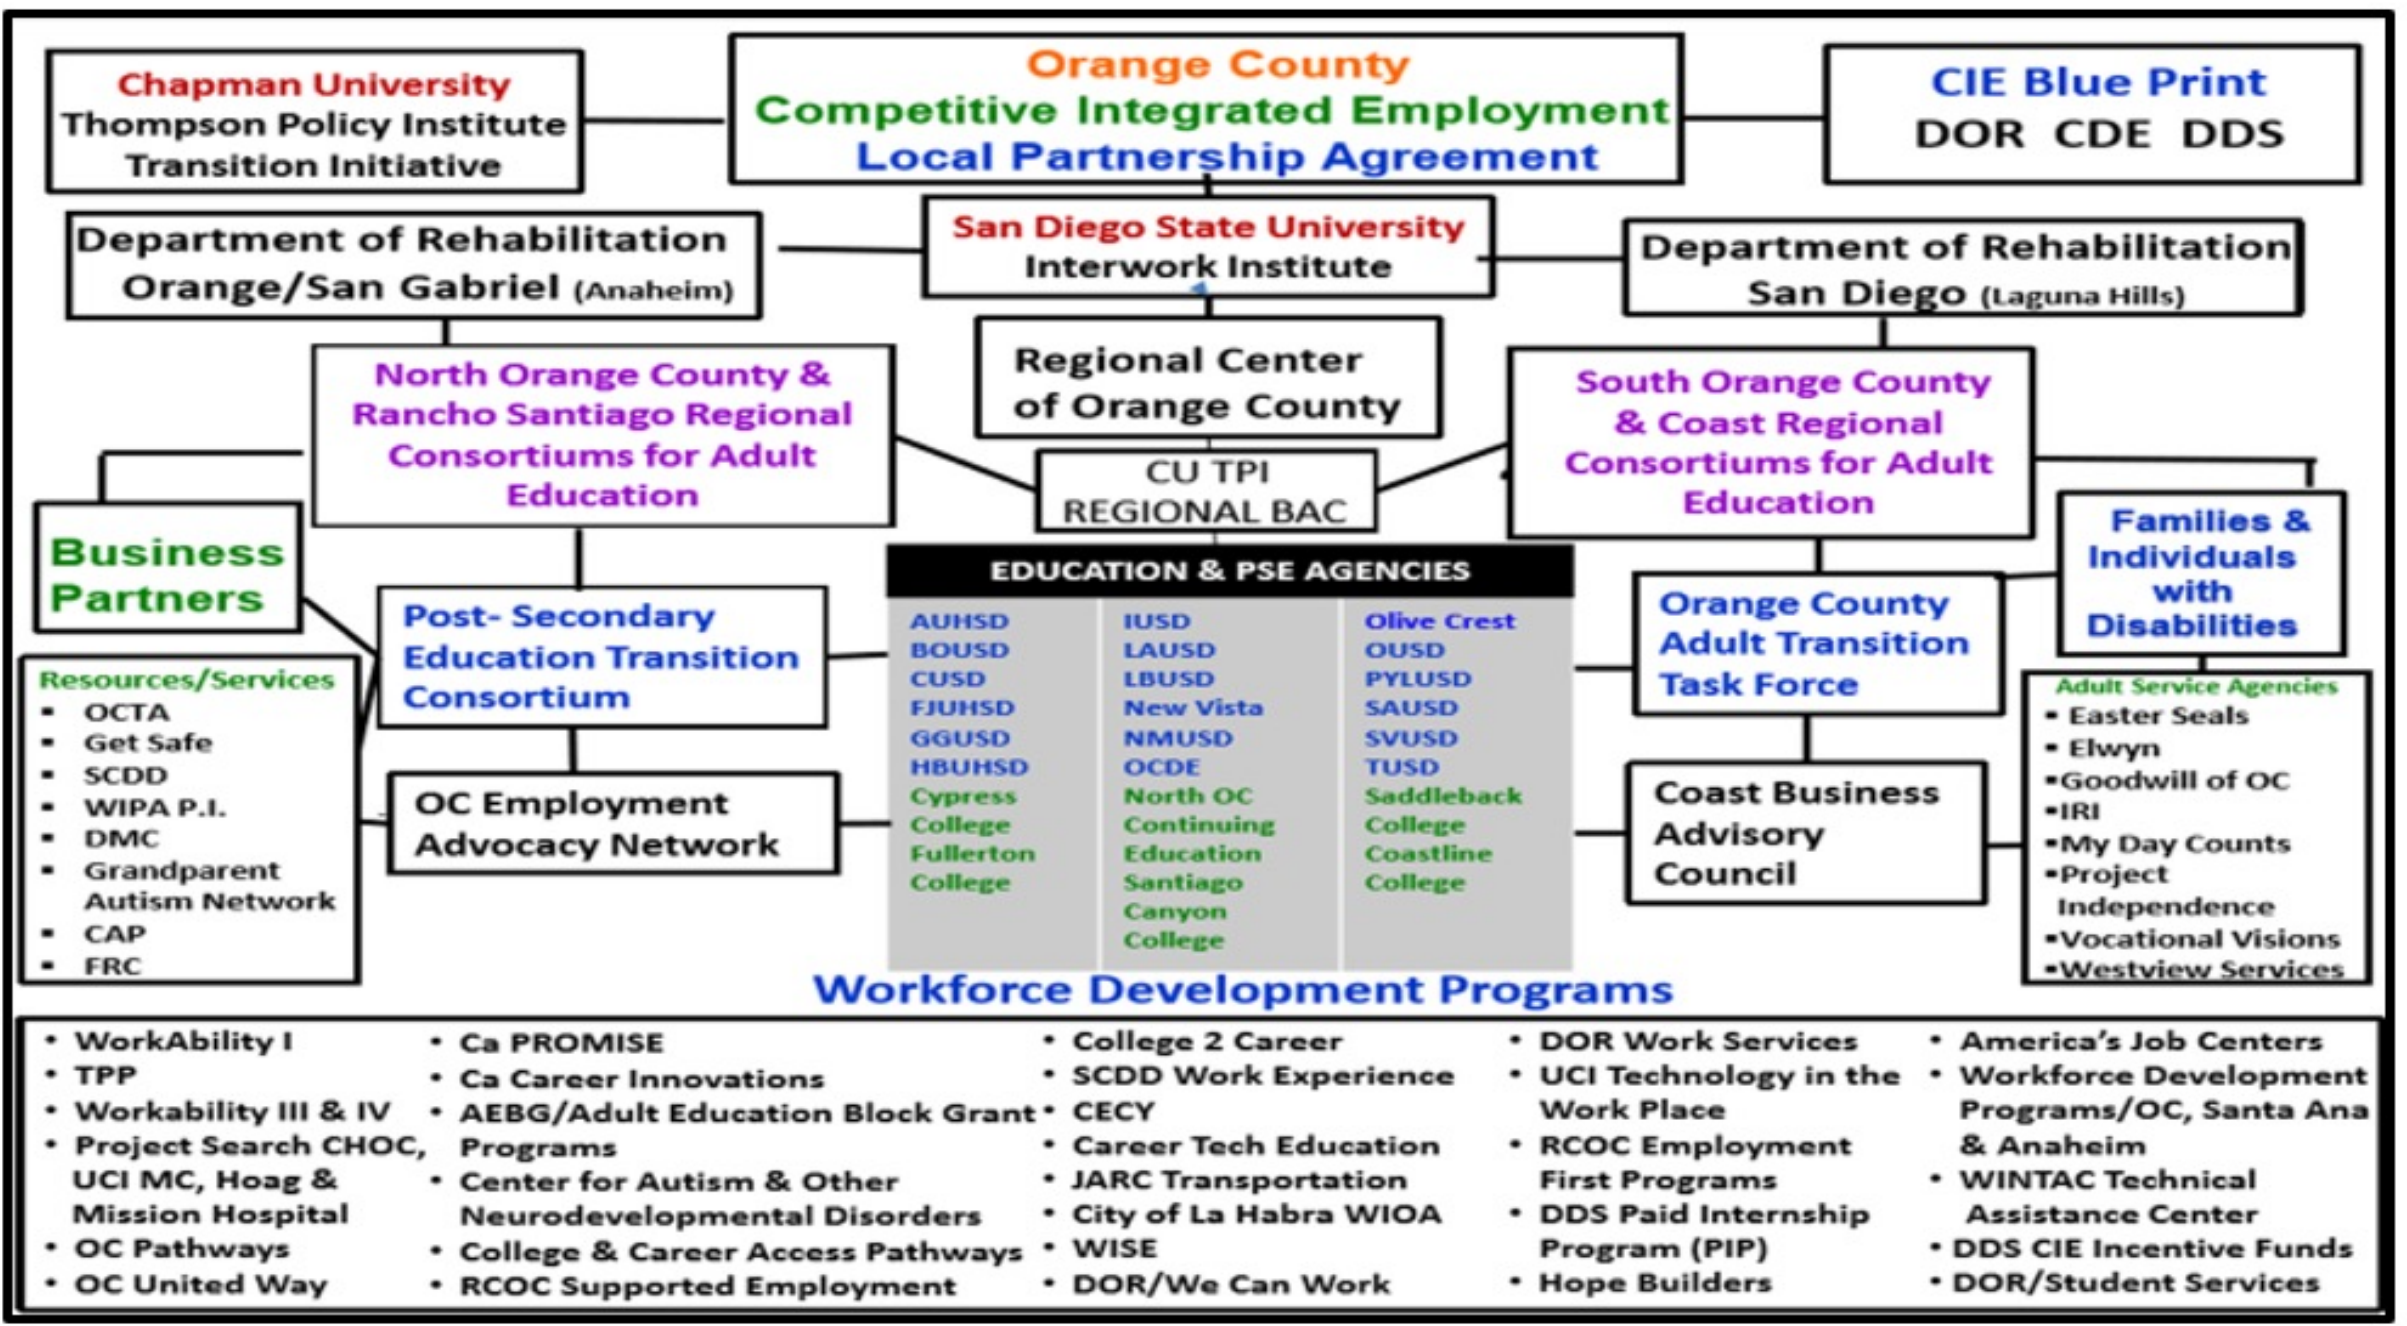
Chapman University
Thompson Policy Institute
Transition Initiative

Orange County
Competitive Integrated Employment
Local Partnership Agreement

CIE Blue Print
DOR CDE DDS

Department of Rehabilitation
Orange/San Gabriel (Anaheim)

San Diego State University
Interwork Institute

Department of Rehabilitation
San Diego (Laguna Hills)

North Orange County & Rancho Santiago Regional Consortiums for Adult Education

Regional Center of Orange County

CU TPI
REGIONAL BAC

South Orange County & Coast Regional Consortiums for Adult Education

Business Partners

Families & Individuals with Disabilities

EDUCATION & PSE AGENCIES

| AUHSD | IUSD | Olive Crest |
|---|---|---|
| BOUSD | LAUSD | OUSD |
| CUSD | LBUSD | PYLUSD |
| FJUHSD | New Vista | SAUSD |
| GGUSD | NMUSD | SVUSD |
| HBUHSD | OCDE | TUSD |
| Cypress College | North OC Continuing Education | Saddleback College |
| Fullerton College | Santiago Canyon College | Coastline College |

Post- Secondary Education Transition Consortium

Orange County Adult Transition Task Force

Resources/Services
- OCTA
- Get Safe
- SCDD
- WIPA P.I.
- DMC
- Grandparent Autism Network
- CAP
- FRC

OC Employment Advocacy Network

Coast Business Advisory Council

Adult Service Agencies
• Easter Seals
• Elwyn
•Goodwill of OC
•IRI
•My Day Counts
•Project Independence
•Vocational Visions
•Westview Services

Workforce Development Programs

• WorkAbility I
• TPP
• Workability III & IV
• Project Search CHOC, UCI MC, Hoag & Mission Hospital
• OC Pathways
• OC United Way

• Ca PROMISE
• Ca Career Innovations
• AEBG/Adult Education Block Grant Programs
• Center for Autism & Other Neurodevelopmental Disorders
• College & Career Access Pathways
• RCOC Supported Employment

• College 2 Career
• SCDD Work Experience
• CECY
• Career Tech Education
• JARC Transportation
• City of La Habra WIOA
• WISE
• DOR/We Can Work

• DOR Work Services
• UCI Technology in the Work Place
• RCOC Employment First Programs
• DDS Paid Internship Program (PIP)
• Hope Builders

• America's Job Centers
• Workforce Development Programs/OC, Santa Ana & Anaheim
• WINTAC Technical Assistance Center
• DDS CIE Incentive Funds
• DOR/Student Services